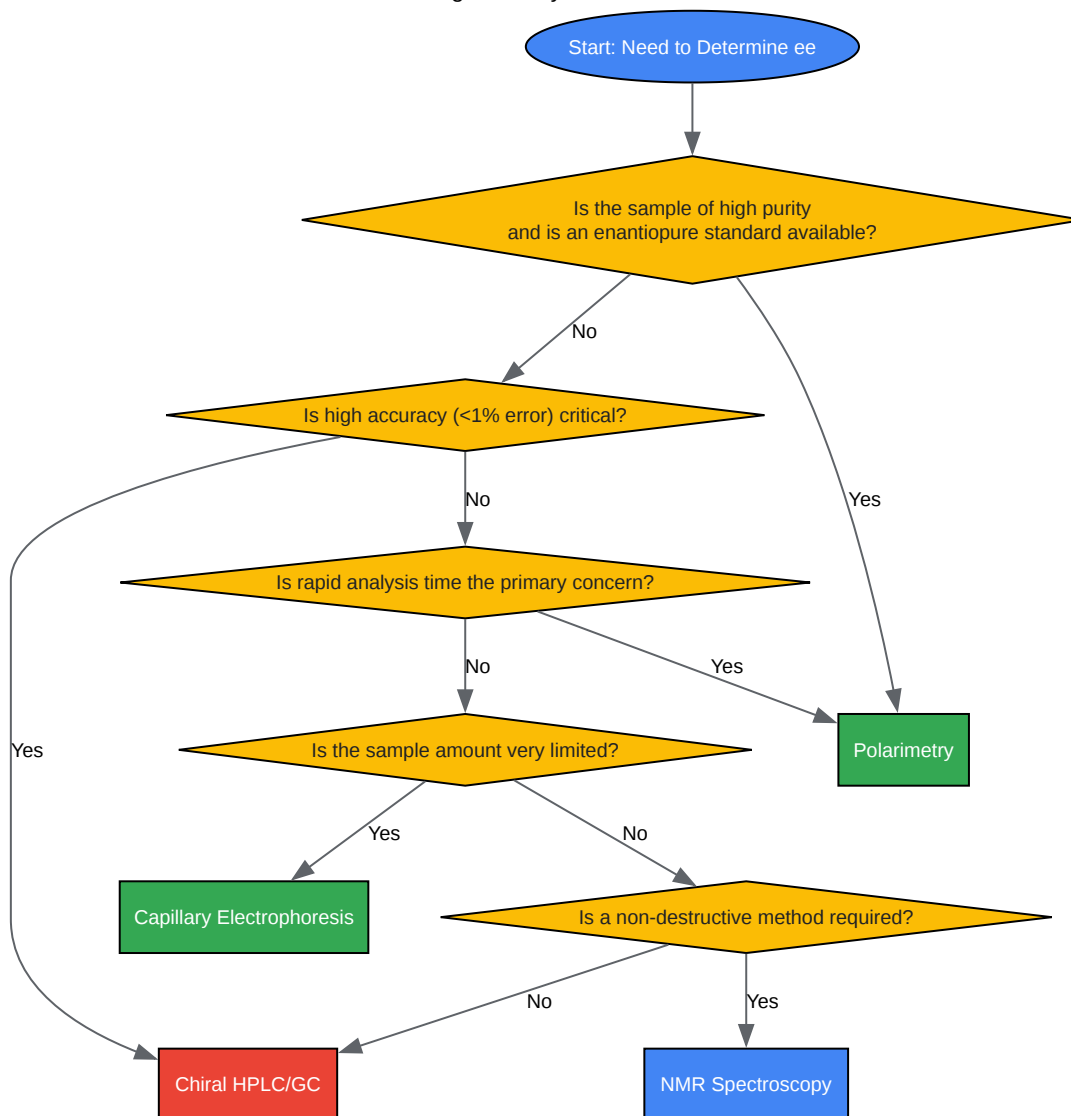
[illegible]

Start: Need to Determine ee

Is the sample of high purity
and is an enantiopure standard available?

No

Yes

Is high accuracy (<1% error) critical?

No

Yes

Is rapid analysis time the primary concern?

No

Yes

Polarimetry

Is the sample amount very limited?

Yes

No

Capillary Electrophoresis

Is a non-destructive method required?

No

Yes

Chiral HPLC/GC

NMR Spectroscopy